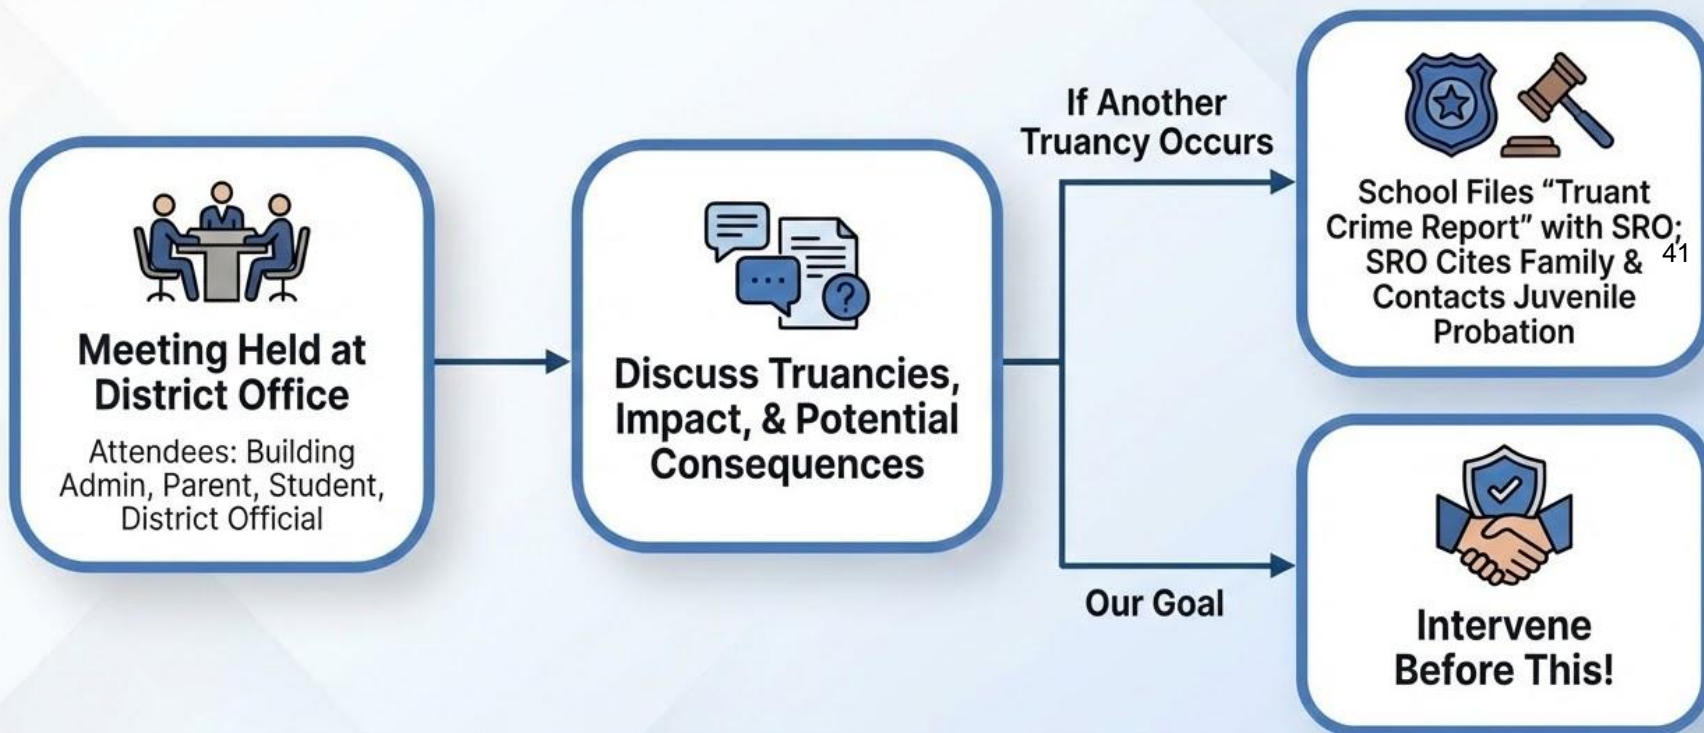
Meeting Held at District Office

Attendees: Building Admin, Parent, Student, District Official

Discuss Truancies, Impact, & Potential Consequences

If Another Truancy Occurs

School Files "Truant Crime Report" with SRO; SRO Cites Family & Contacts Juvenile Probation

41

Our Goal

Intervene Before This!